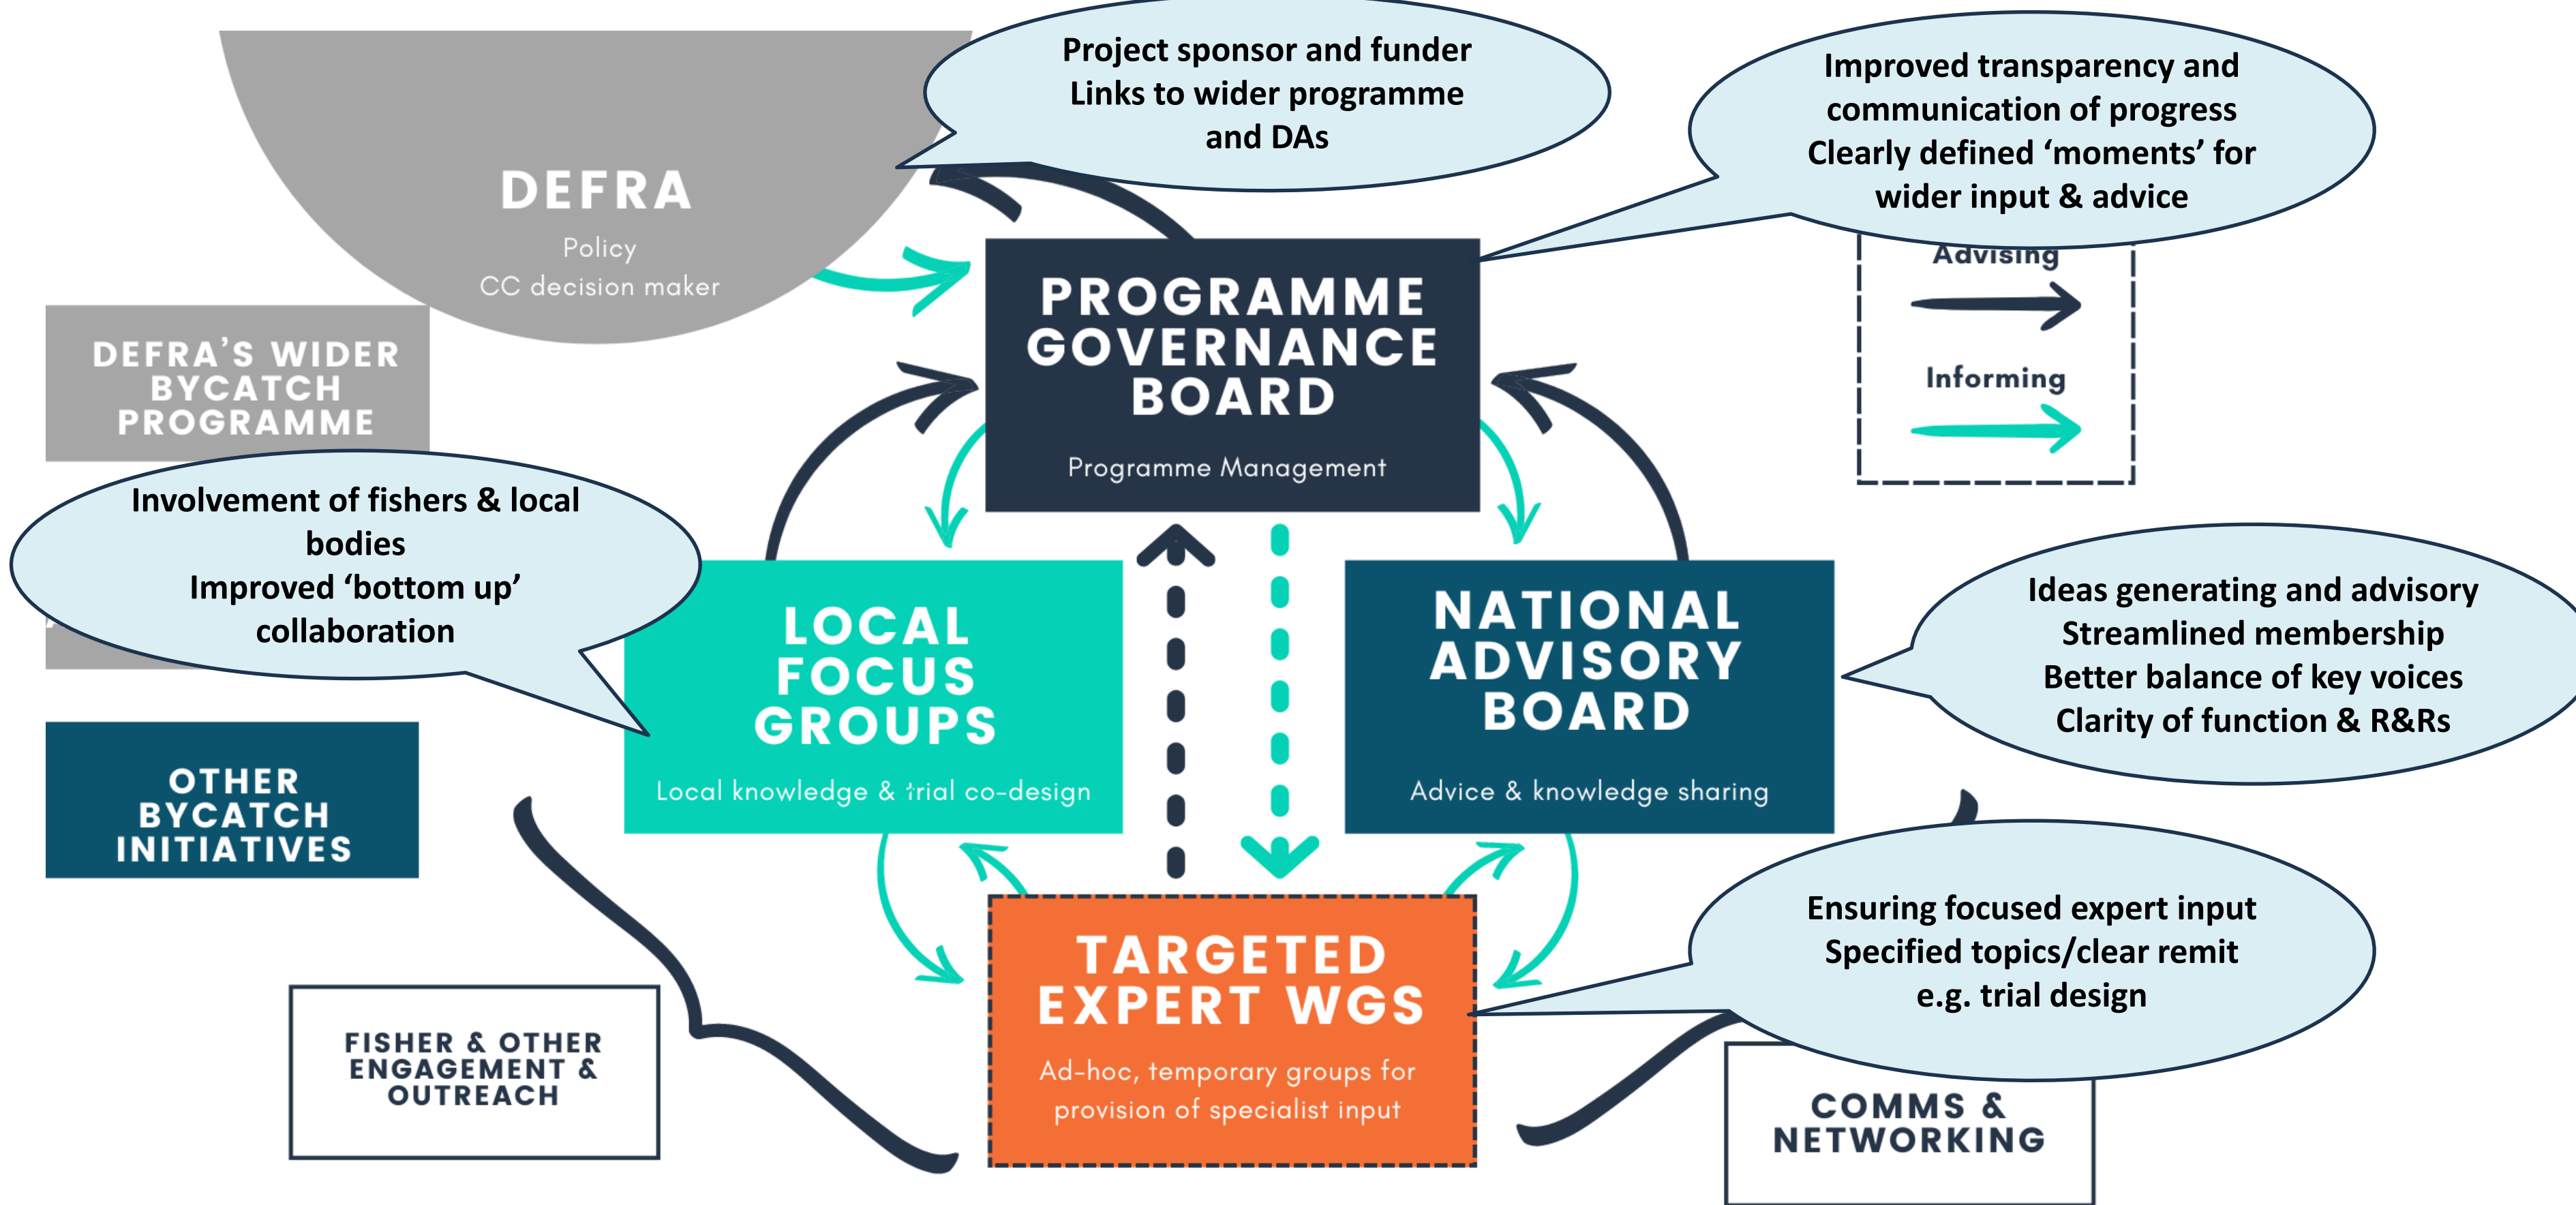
DEFRA
Policy
CC decision maker

Project sponsor and funder
Links to wider programme and DAs

Improved transparency and communication of progress
Clearly defined 'moments' for wider input & advice

DEFRA'S WIDER BYCATCH PROGRAMME

PROGRAMME GOVERNANCE BOARD
Programme Management

Advising

Informing

Involvement of fishers & local bodies
Improved 'bottom up' collaboration

LOCAL FOCUS GROUPS
Local knowledge & trial co-design

NATIONAL ADVISORY BOARD
Advice & knowledge sharing

Ideas generating and advisory
Streamlined membership
Better balance of key voices
Clarity of function & R&Rs

OTHER BYCATCH INITIATIVES

TARGETED EXPERT WGS
Ad-hoc, temporary groups for provision of specialist input

Ensuring focused expert input
Specified topics/clear remit
e.g. trial design

FISHER & OTHER ENGAGEMENT & OUTREACH

COMMS & NETWORKING